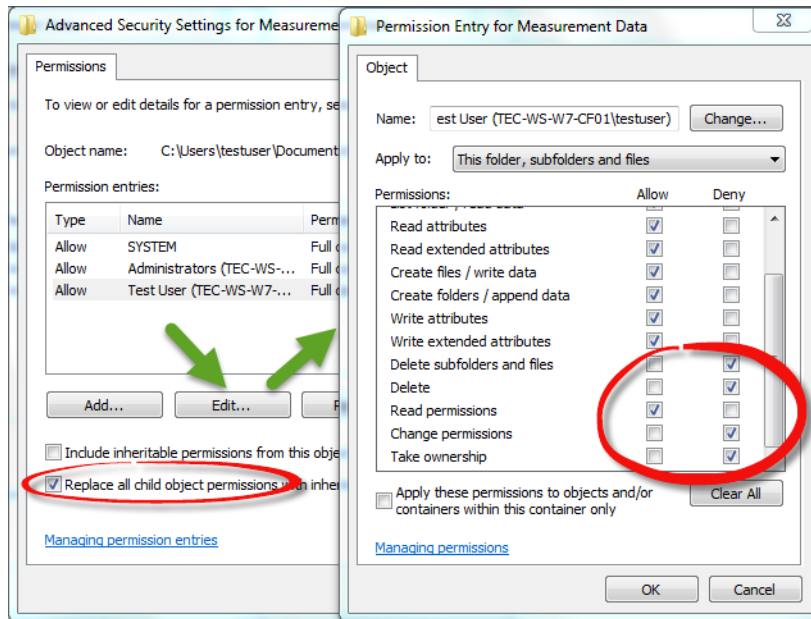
Advanced Security Settings for Measureme

Permissions

To view or edit details for a permission entry, se

Object name: C:\Users\testuser\Document

Permission entries:

| Type | Name | Perm |
|---|---|---|
| Allow | SYSTEM | Full c |
| Allow | Administrators (TEC-WS-... | Full c |
| Allow | Test User (TEC-WS-W7-... | Full c |

Add...

Edit...

Include inheritable permissions from this obje

Replace all child object permissions with inher

Managing permission entries

Permission Entry for Measurement Data

Object

Name: est User (TEC-WS-W7-CF01\testuser)

Change...

Apply to: This folder, subfolders and files

Permissions: Allow Deny

Read attributes

Read extended attributes

Create files / write data

Create folders / append data

Write attributes

Write extended attributes

Delete subfolders and files

Delete

Read permissions

Change permissions

Take ownership

Apply these permissions to objects and/or containers within this container only

Clear All

Managing permissions

OK

Cancel